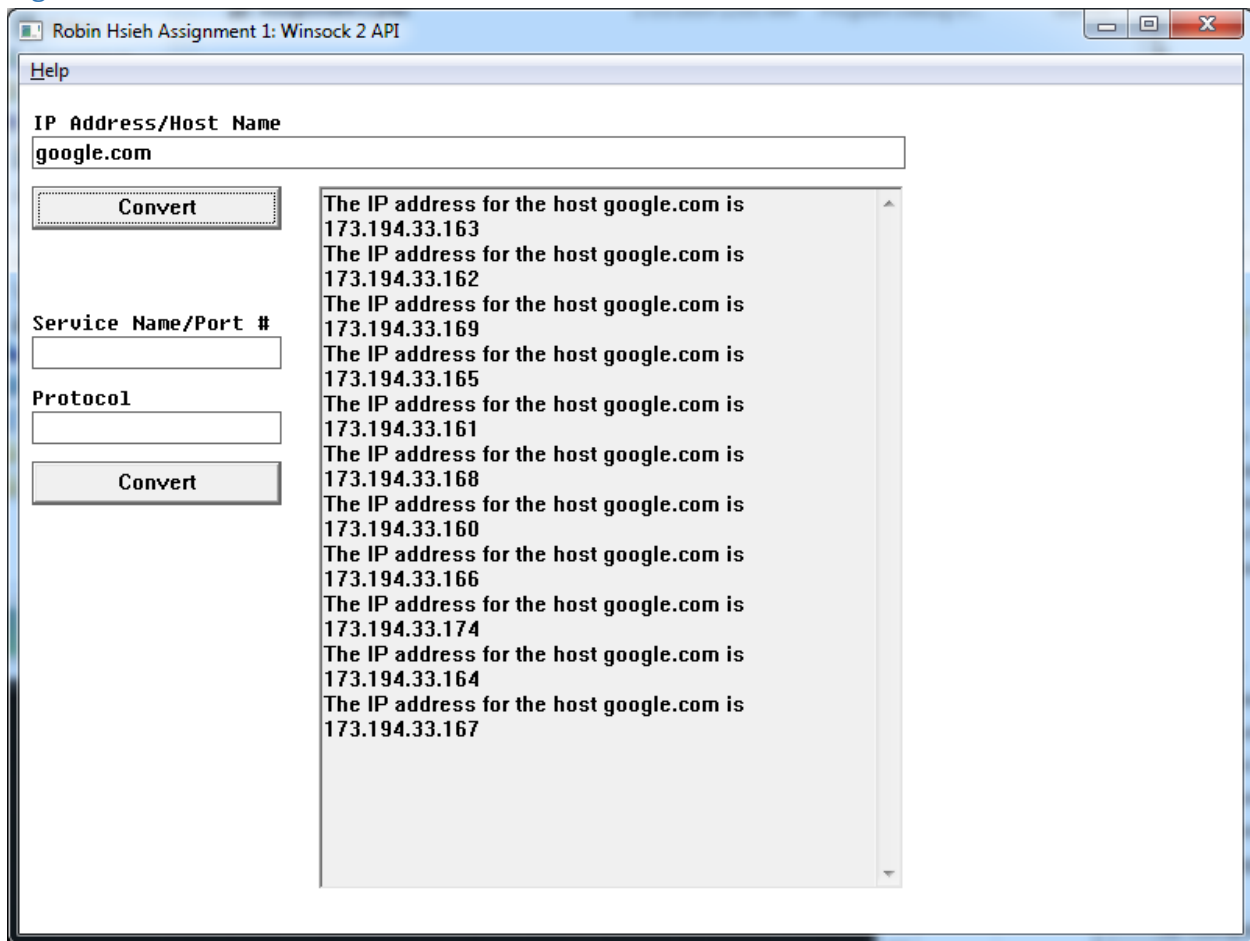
Robin Hsieh Assignment 1: Winsock 2 API

Help

IP Address/Host Name

google.com

Convert

Service Name/Port #

Protocol

Convert

The IP address for the host google.com is 173.194.33.163
The IP address for the host google.com is 173.194.33.162
The IP address for the host google.com is 173.194.33.169
The IP address for the host google.com is 173.194.33.165
The IP address for the host google.com is 173.194.33.161
The IP address for the host google.com is 173.194.33.168
The IP address for the host google.com is 173.194.33.160
The IP address for the host google.com is 173.194.33.166
The IP address for the host google.com is 173.194.33.174
The IP address for the host google.com is 173.194.33.164
The IP address for the host google.com is 173.194.33.167